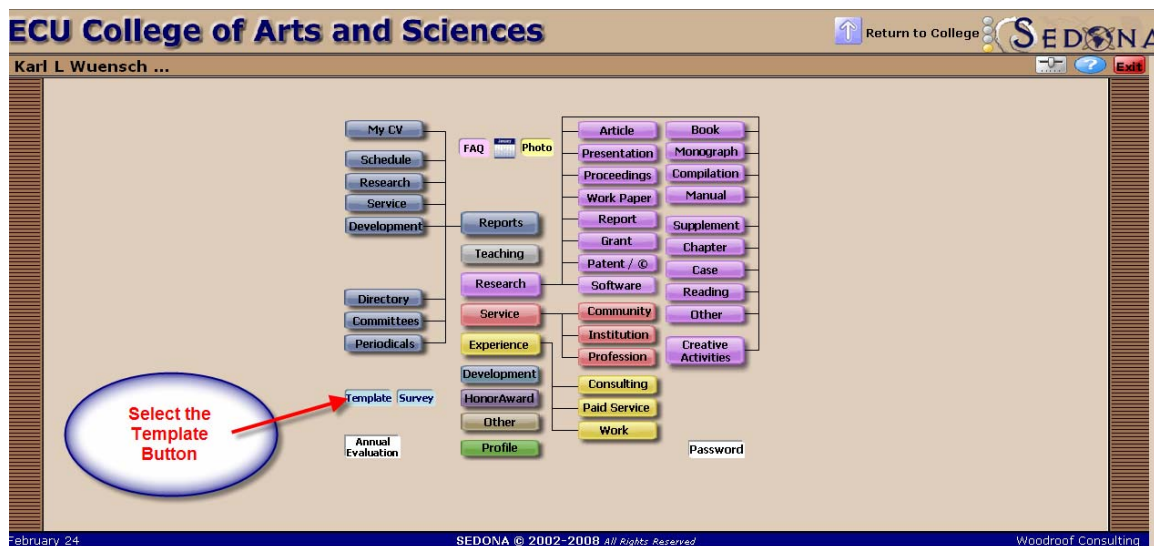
ECU College of Arts and Sciences

Return to College

SEDONA

Karl L Wuensch ...

Exit

My CV

Schedule

Research

Service

Development

Directory

Committees

Periodicals

FAQ

Photo

Reports

Teaching

Research

Service

Experience

Development

HonorAward

Other

Profile

Article

Presentation

Proceedings

Work Paper

Report

Grant

Patent / ©

Software

Community

Institution

Profession

Consulting

Paid Service

Work

Book

Monograph

Compilation

Manual

Supplement

Chapter

Case

Reading

Other

Creative Activities

Template

Survey

Select the Template Button

Annual Evaluation

Password

February 24

SEDONA © 2002-2008 All Rights Reserved

Woodroof Consulting